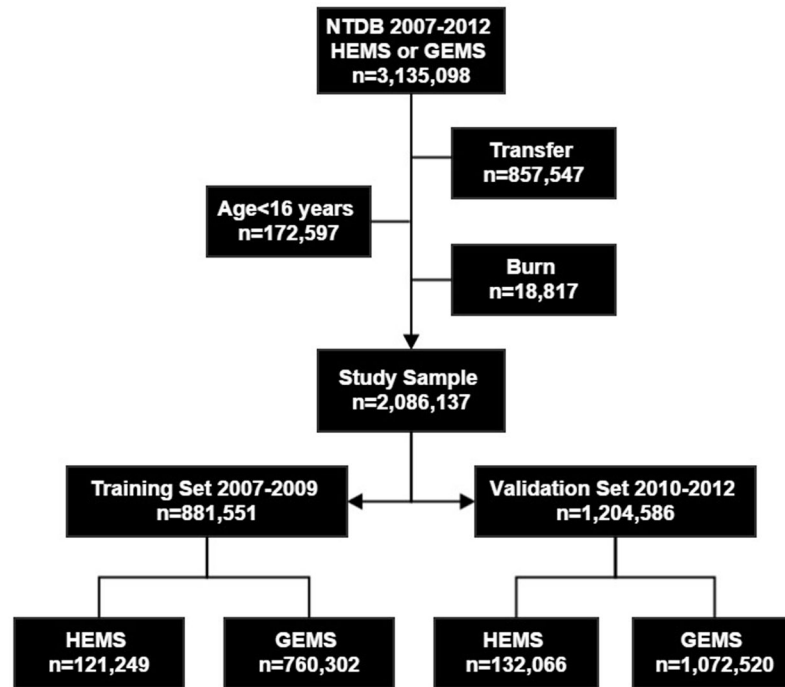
NTDB 2007-2012
HEMS or GEMS
n=3,135,098

Transfer
n=857,547

Age<16 years
n=172,597

Burn
n=18,817

Study Sample
n=2,086,137

Training Set 2007-2009
n=881,551

Validation Set 2010-2012
n=1,204,586

HEMS
n=121,249

GEMS
n=760,302

HEMS
n=132,066

GEMS
n=1,072,520